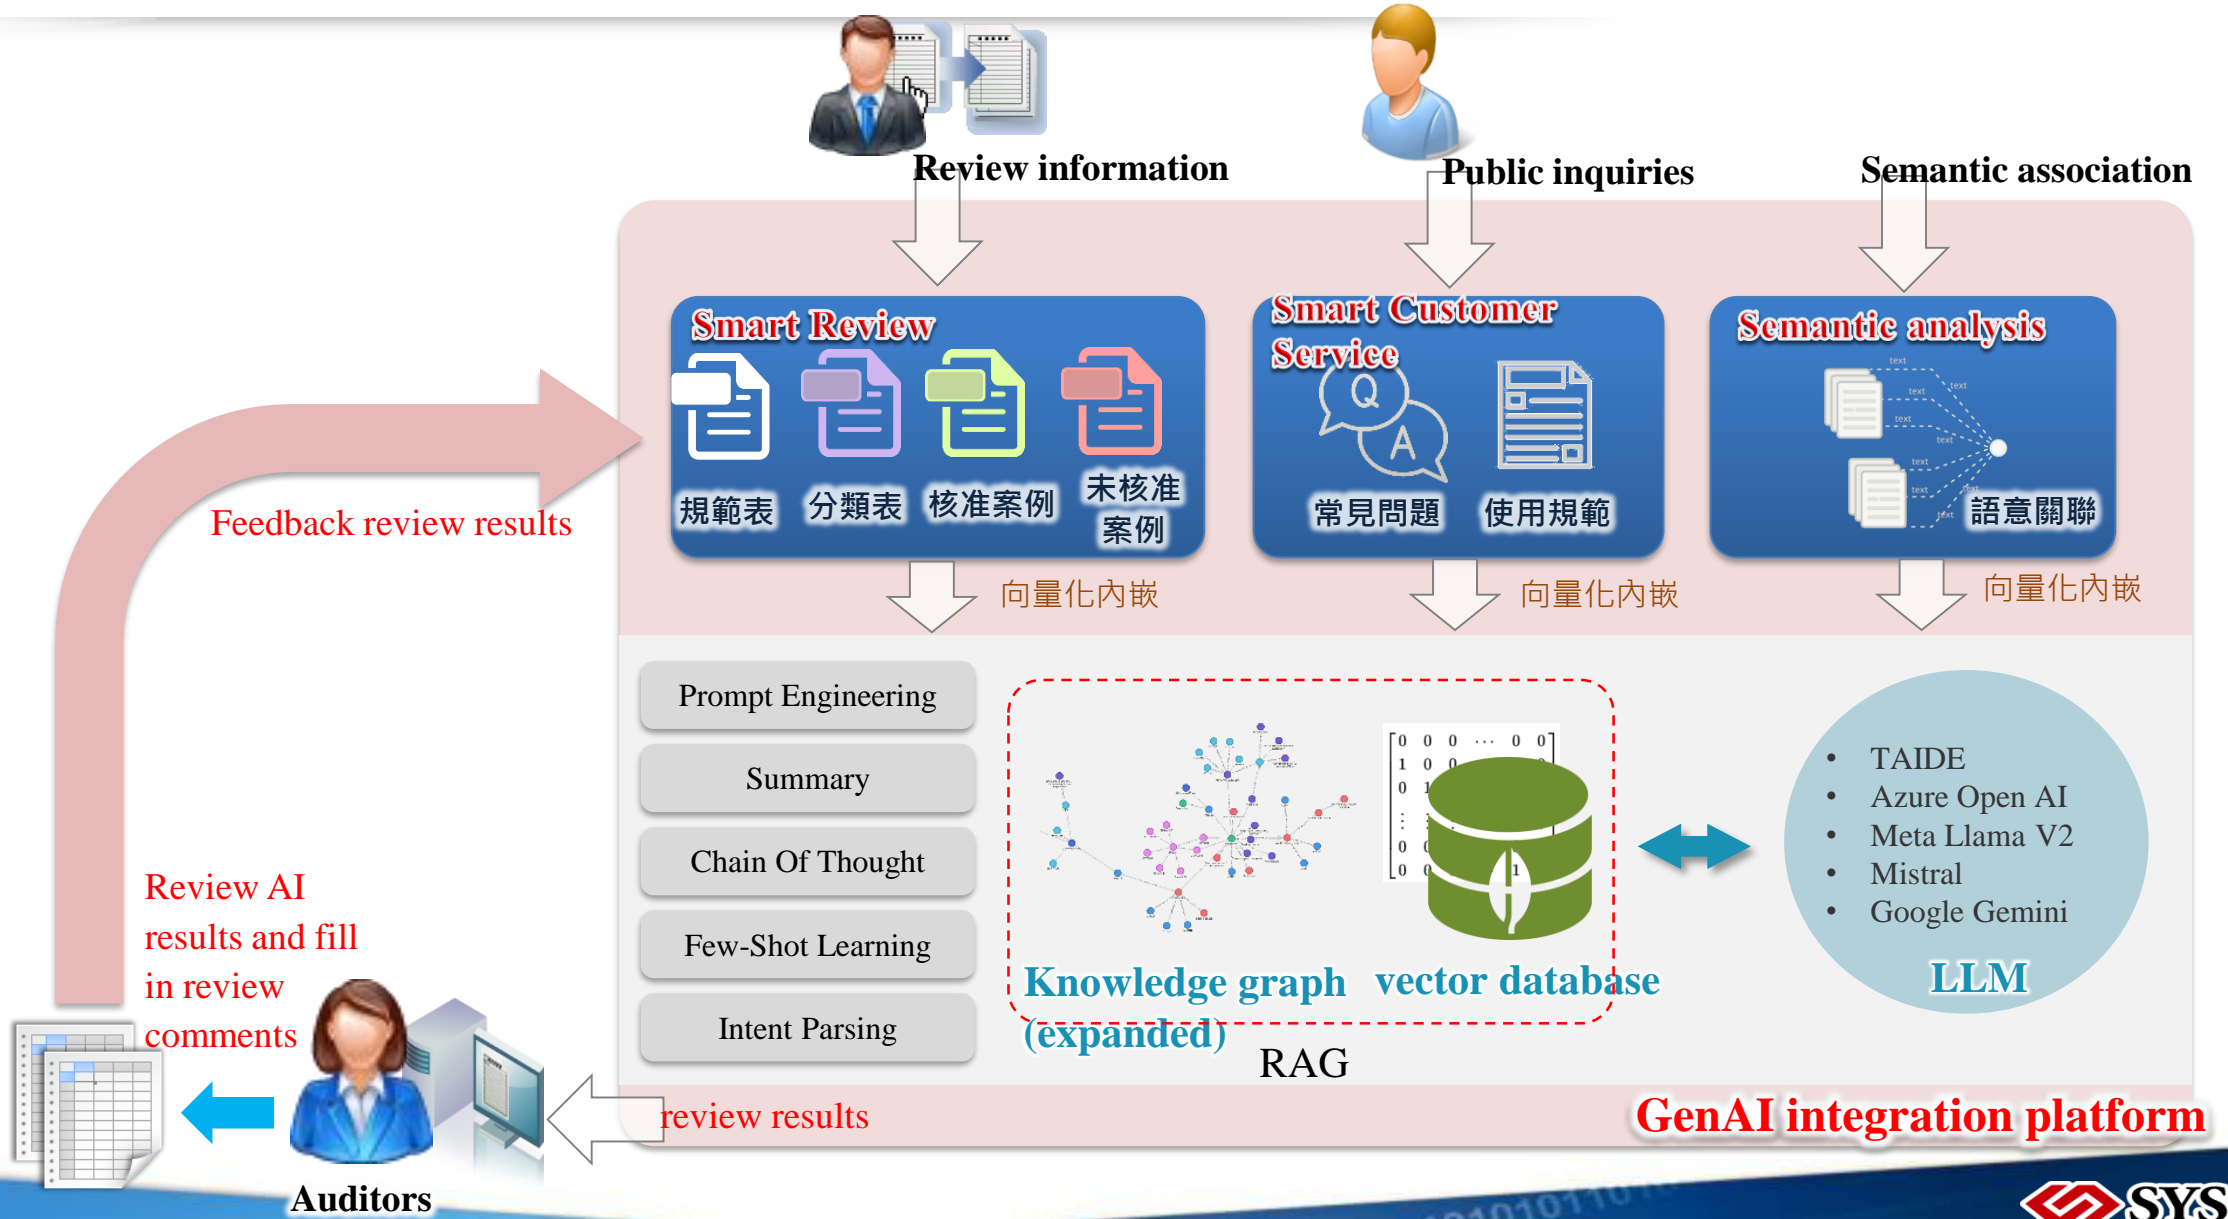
Review information

Public inquiries

Semantic association

Smart Review

規範表 分類表 核准案例 未核准案例

Smart Customer Service

常見問題 使用規範

Semantic analysis

語意關聯

向量化內嵌

向量化內嵌

向量化內嵌

Feedback review results

Prompt Engineering

Summary

Chain Of Thought

Few-Shot Learning

Intent Parsing

Knowledge graph (expanded)

vector database

RAG

- TAIDE
- Azure Open AI
- Meta Llama V2
- Mistral
- Google Gemini

LLM

Review AI results and fill in review comments

Auditors

review results

GenAI integration platform

SYS